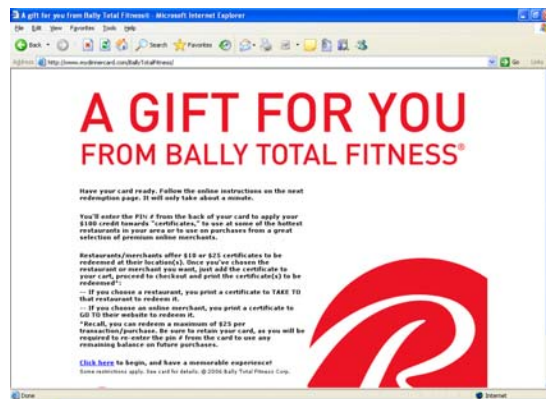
A gift for you from Bally Total Fitness® - Microsoft Internet Explorer

File Edit View Favorites Tools Help

Back Search Favorites

Address http://www.mydinnercard.com/BallyTotalFitness/

Go Links

A GIFT FOR YOU
FROM BALLY TOTAL FITNESS®

Have your card ready. Follow the online instructions on the next redemption page. It will only take about a minute.

You'll enter the PIN # from the back of your card to apply your $100 credit towards "certificates," to use at some of the hottest restaurants in your area or to use on purchases from a great selection of premium online merchants.

Restaurants/merchants offer $10 or $25 certificates to be redeemed at their location(s). Once you've chosen the restaurant or merchant you want, just add the certificate to your cart, proceed to checkout and print the certificate(s) to be redeemed*:
-- If you choose a restaurant, you print a certificate to TAKE TO that restaurant to redeem it.
-- If you choose an online merchant, you print a certificate to GO TO their website to redeem it.
*Recall, you can redeem a maximum of $25 per transaction/purchase. Be sure to retain your card, as you will be required to re-enter the pin # from the card to use any remaining balance on future purchases.

Click here to begin, and have a memorable experience!
Some restrictions apply. See card for details. © 2006 Bally Total Fitness Corp.

Done

Internet